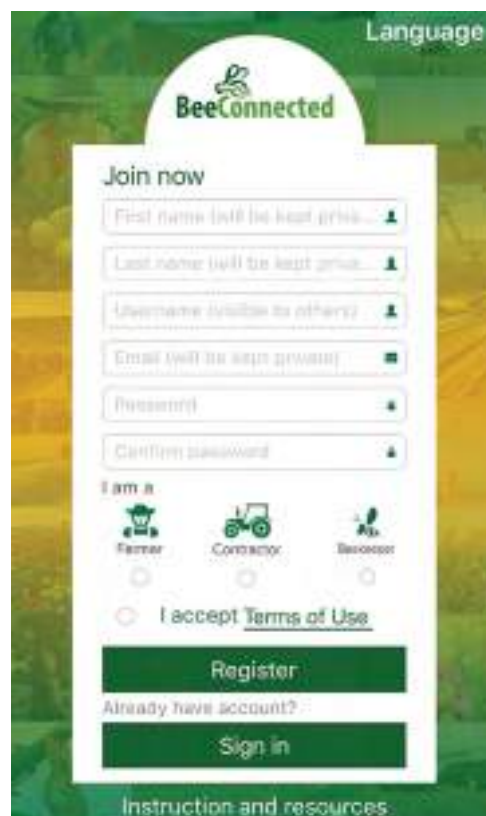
Language

BeeConnected

Join now

First name (will be kept priva...

Last name (will be kept priva...

Username (visible to others)

Email (will be kept private)

Password

Confirm password

I am a

Farmer

Contractor

Beekeeper

I accept Terms of Use

Register

Already have account?

Sign in

Instruction and resources